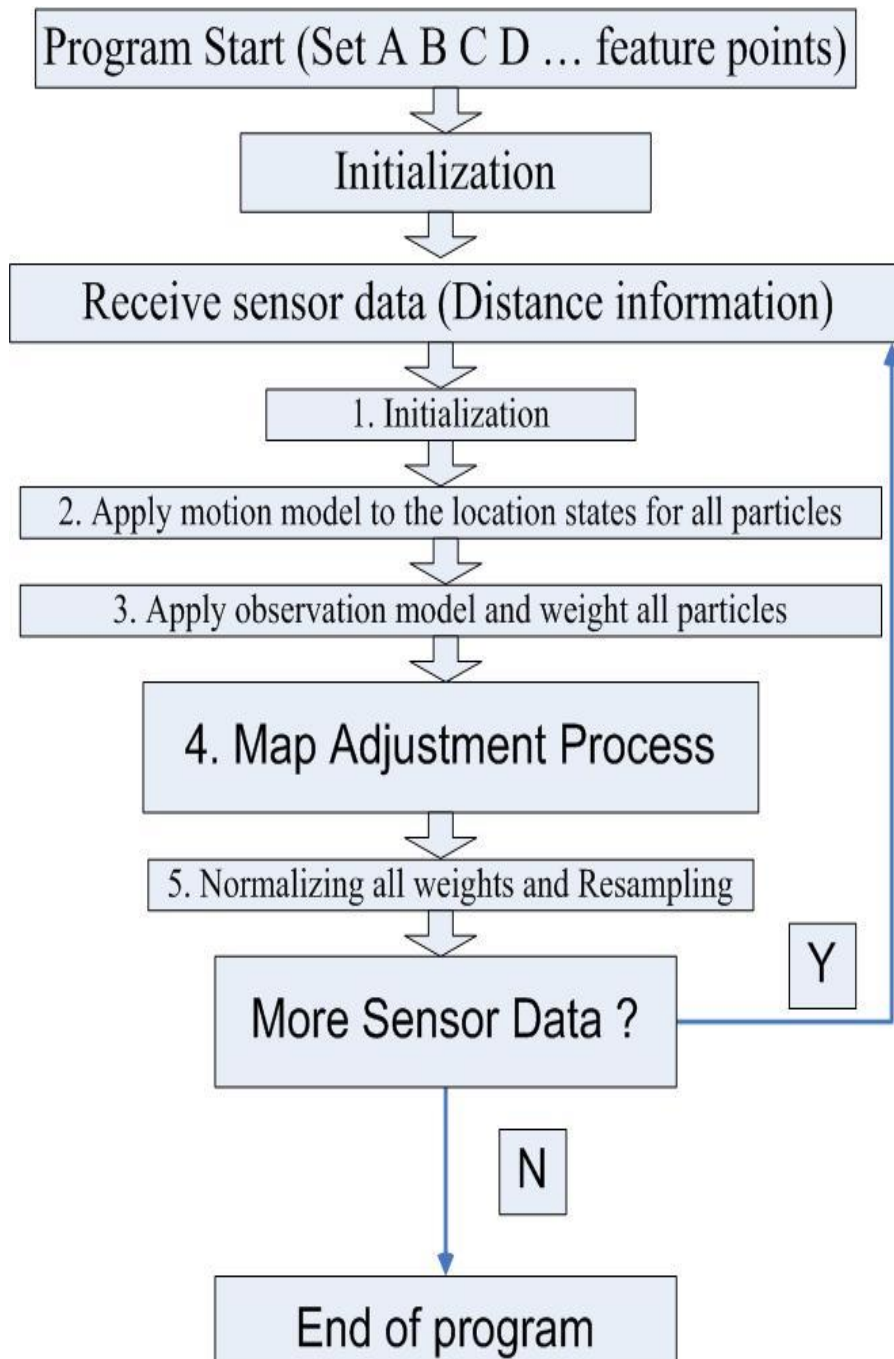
Program Start (Set A B C D … feature points)

Initialization

Receive sensor data (Distance information)

1. Initialization

2. Apply motion model to the location states for all particles

3. Apply observation model and weight all particles

4. Map Adjustment Process

5. Normalizing all weights and Resampling

More Sensor Data ?

Y

N

End of program